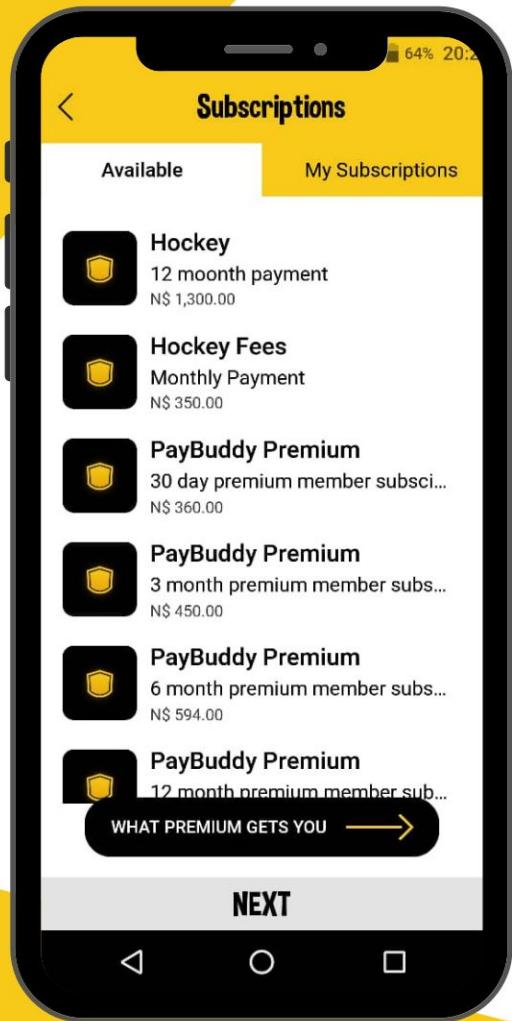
64% 20:2

Subscriptions

Available

My Subscriptions

Hockey
12 moonth payment
N$ 1,300.00

Hockey Fees
Monthly Payment
N$ 350.00

PayBuddy Premium
30 day premium member subsci...
N$ 360.00

PayBuddy Premium
3 month premium member subs...
N$ 450.00

PayBuddy Premium
6 month premium member subs...
N$ 594.00

PayBuddy Premium
12 month premium member sub...

WHAT PREMIUM GETS YOU

NEXT